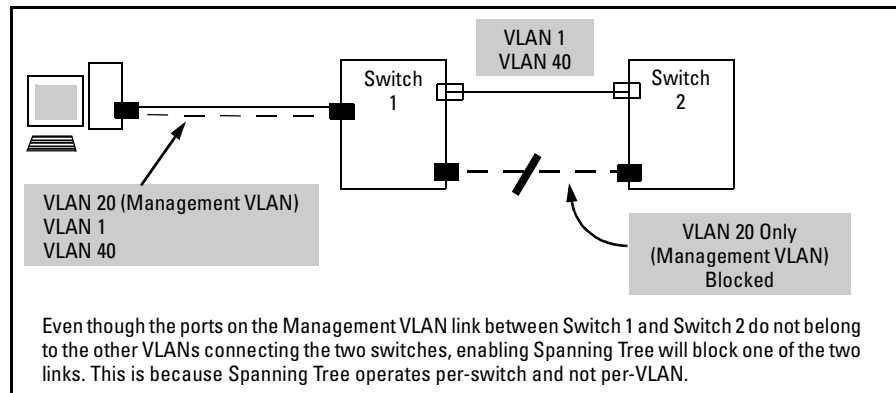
VLAN 1
VLAN 40

Switch
1

Switch
2

VLAN 20 (Management VLAN)
VLAN 1
VLAN 40

VLAN 20 Only
(Management VLAN)
Blocked

Even though the ports on the Management VLAN link between Switch 1 and Switch 2 do not belong to the other VLANs connecting the two switches, enabling Spanning Tree will block one of the two links. This is because Spanning Tree operates per-switch and not per-VLAN.